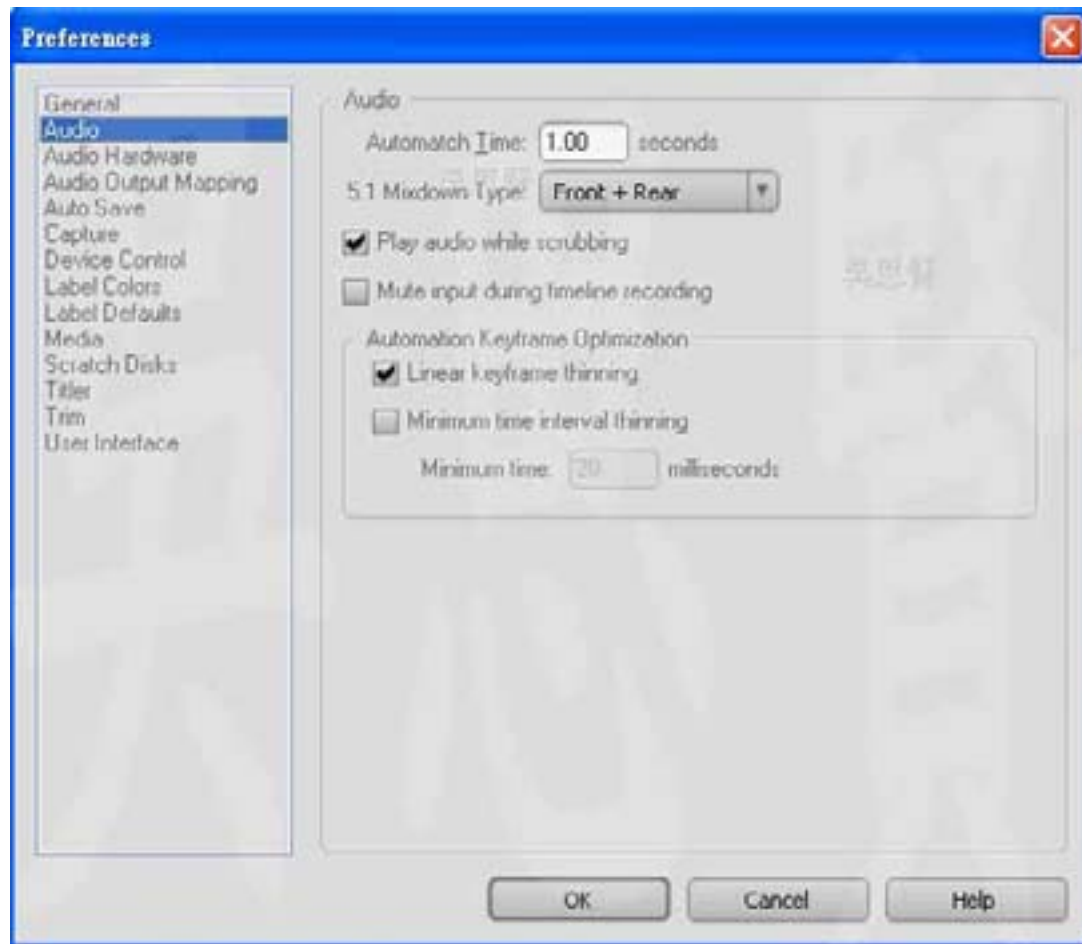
Preferences

General
Audio
Audio Hardware
Audio Output Mapping
Auto Save
Capture
Device Control
Label Colors
Label Defaults
Media
Scratch Disks
Titler
Trim
User Interface

Audio

Automatch Time: 1.00 seconds

5.1 Mixdown Type: Front + Rear

Play audio while scrubbing

Mute input during timeline recording

Automation Keyframe Optimization

Linear keyframe thinning

Minimum time interval thinning

Minimum time: 20 milliseconds

OK Cancel Help